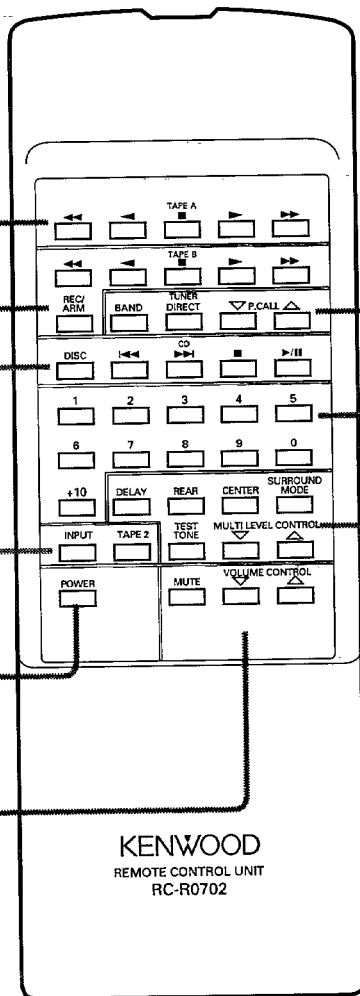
TAPE A
◄◄ ◄ ■ ► ►►
TAPE B
◄◄ ◄ ■ ► ►►
REC/ ARM
BAND
TUNER DIRECT
▽ P.CALL △
CD
DISC
|◄◄ ►►| ■ ►/II
1 2 3 4 5
6 7 8 9 0
+10
DELAY
REAR
CENTER
SURROUND MODE
INPUT
TAPE 2
TEST TONE
MULTI LEVEL CONTROL
▽ △
POWER
MUTE
VOLUME CONTROL
▽ △
KENWOOD
REMOTE CONTROL UNIT
RC-R0702